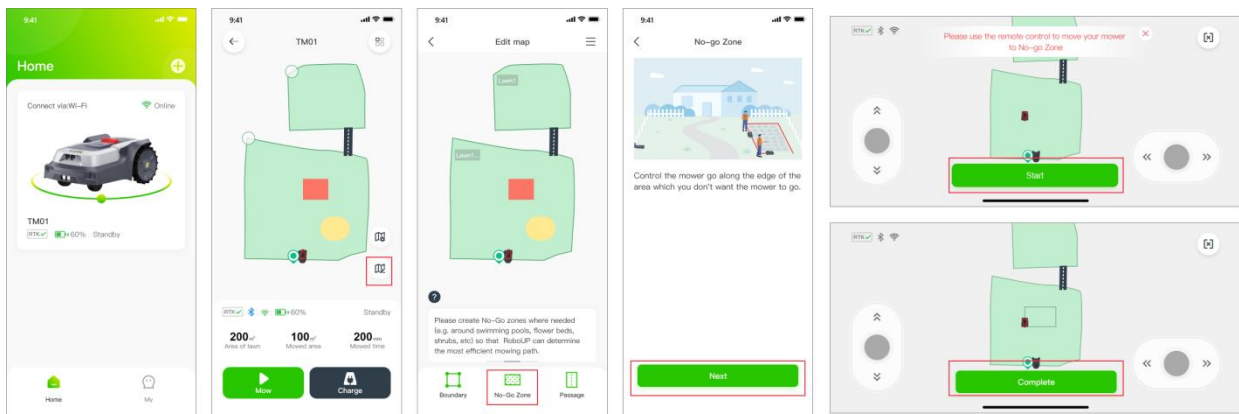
9:41

Home

Connect via:Wi-Fi

Online

TM01

RTK 60% Standby

Home

My

9:41

TM01

RTK 60%

Standby

200㎡
Area of lawn

100㎡
Mowed area

200min
Mowed time

Mow

Charge

9:41

Edit map

Lawn1

Lawn1

Please create No-Go zones where needed (e.g. around swimming pools, flower beds, shrubs, etc) so that RoboUP can determine the most efficient mowing path.

Boundary

No-Go Zone

Passage

9:41

No-go Zone

Control the mower go along the edge of the area which you don't want the mower to go.

Next

RTK

Please use the remote control to move your mower to No-Go Zone

Start

RTK

Complete